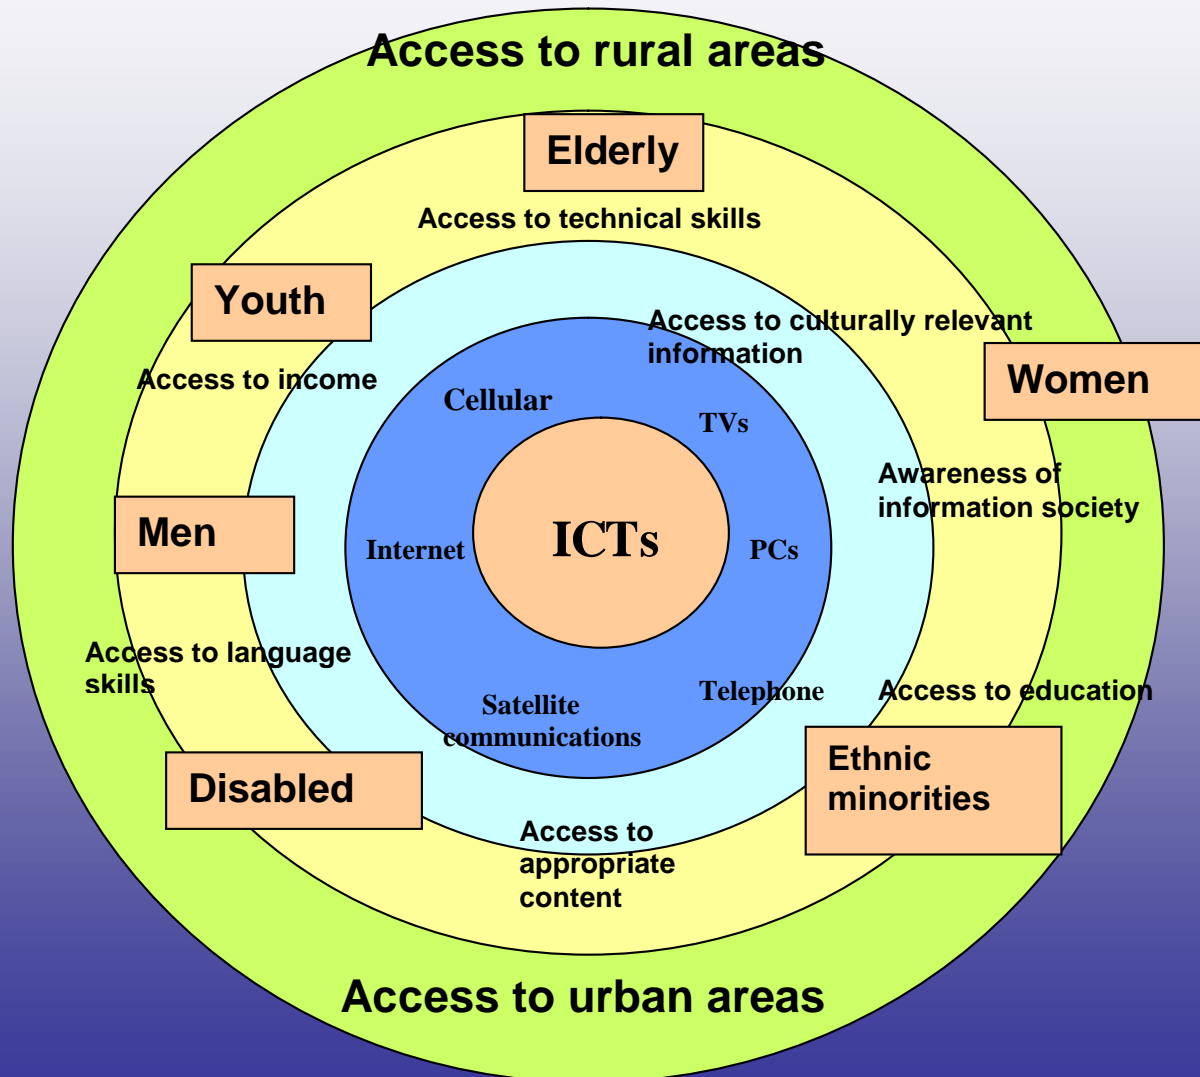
Access to rural areas

Elderly

Access to technical skills

Youth

Access to culturally relevant information

Women

Access to income

Cellular

TVs

Awareness of information society

Men

Internet

ICTs

PCs

Access to language skills

Satellite communications

Telephone

Access to education

Disabled

Ethnic minorities

Access to appropriate content

Access to urban areas